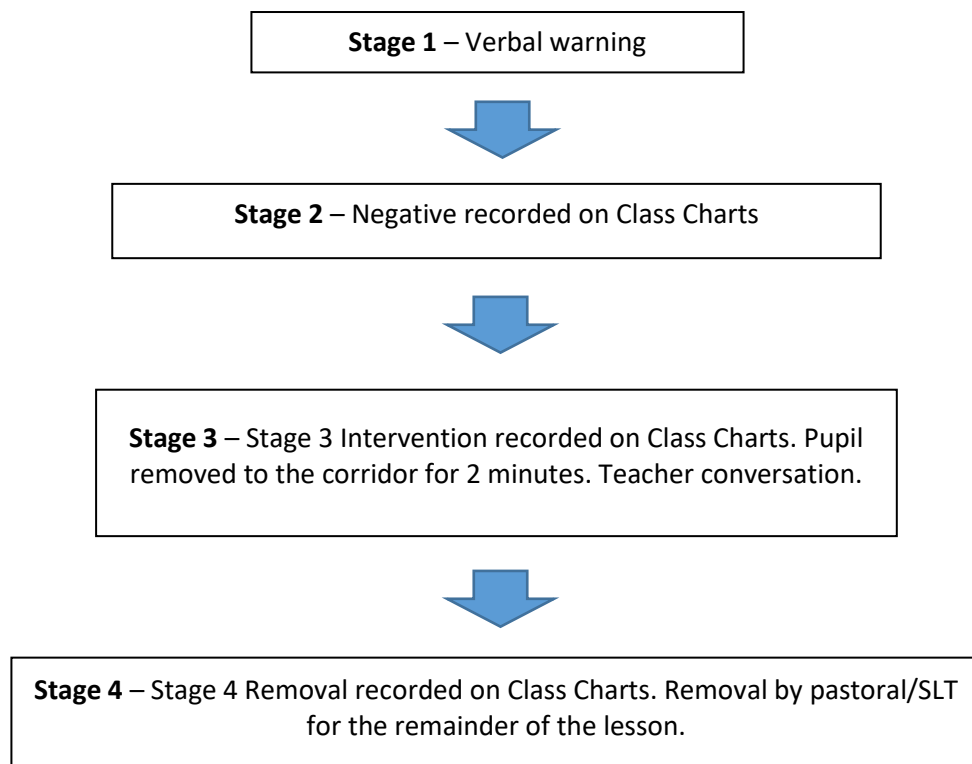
**Stage 1** – Verbal warning

**Stage 2** – Negative recorded on Class Charts

**Stage 3** – Stage 3 Intervention recorded on Class Charts. Pupil removed to the corridor for 2 minutes. Teacher conversation.

**Stage 4** – Stage 4 Removal recorded on Class Charts. Removal by pastoral/SLT for the remainder of the lesson.